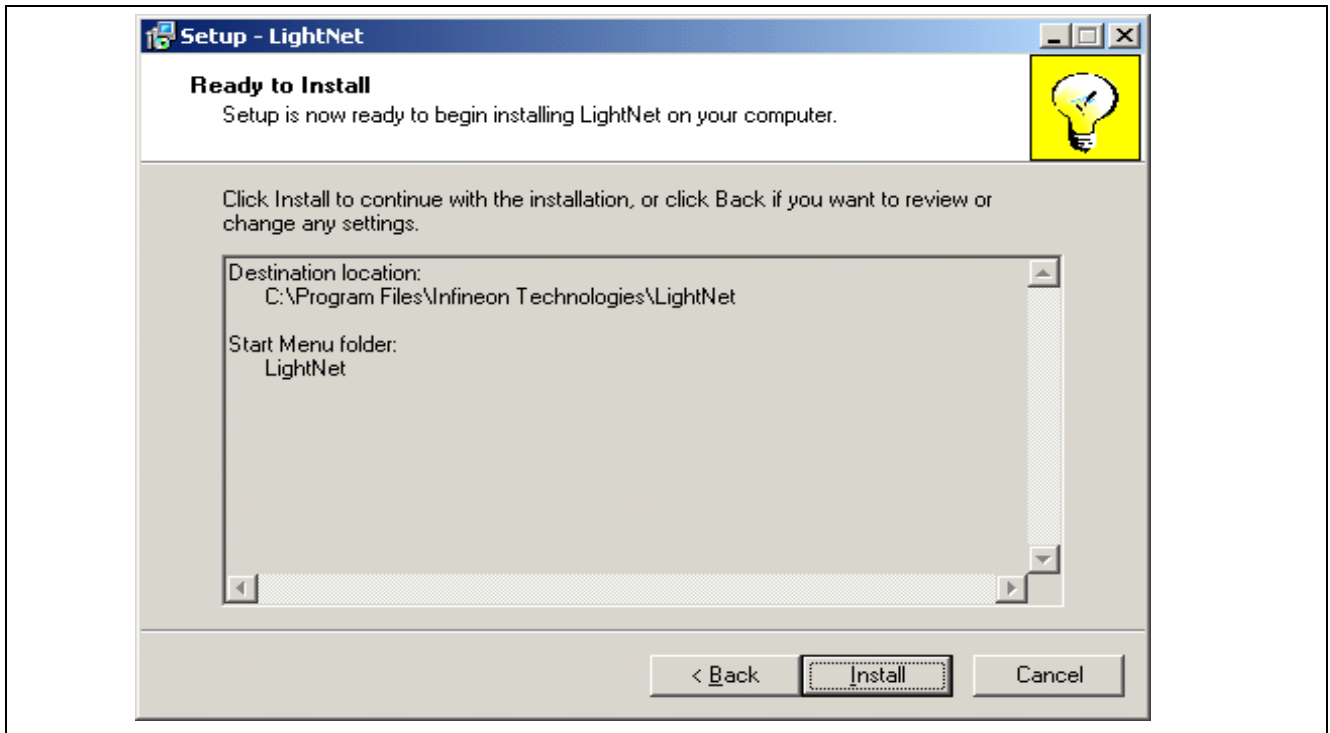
Setup - LightNet

Ready to Install
Setup is now ready to begin installing LightNet on your computer.

Click Install to continue with the installation, or click Back if you want to review or change any settings.

Destination location:
C:\Program Files\Infineon Technologies\LightNet

Start Menu folder:
LightNet

< Back
Install
Cancel